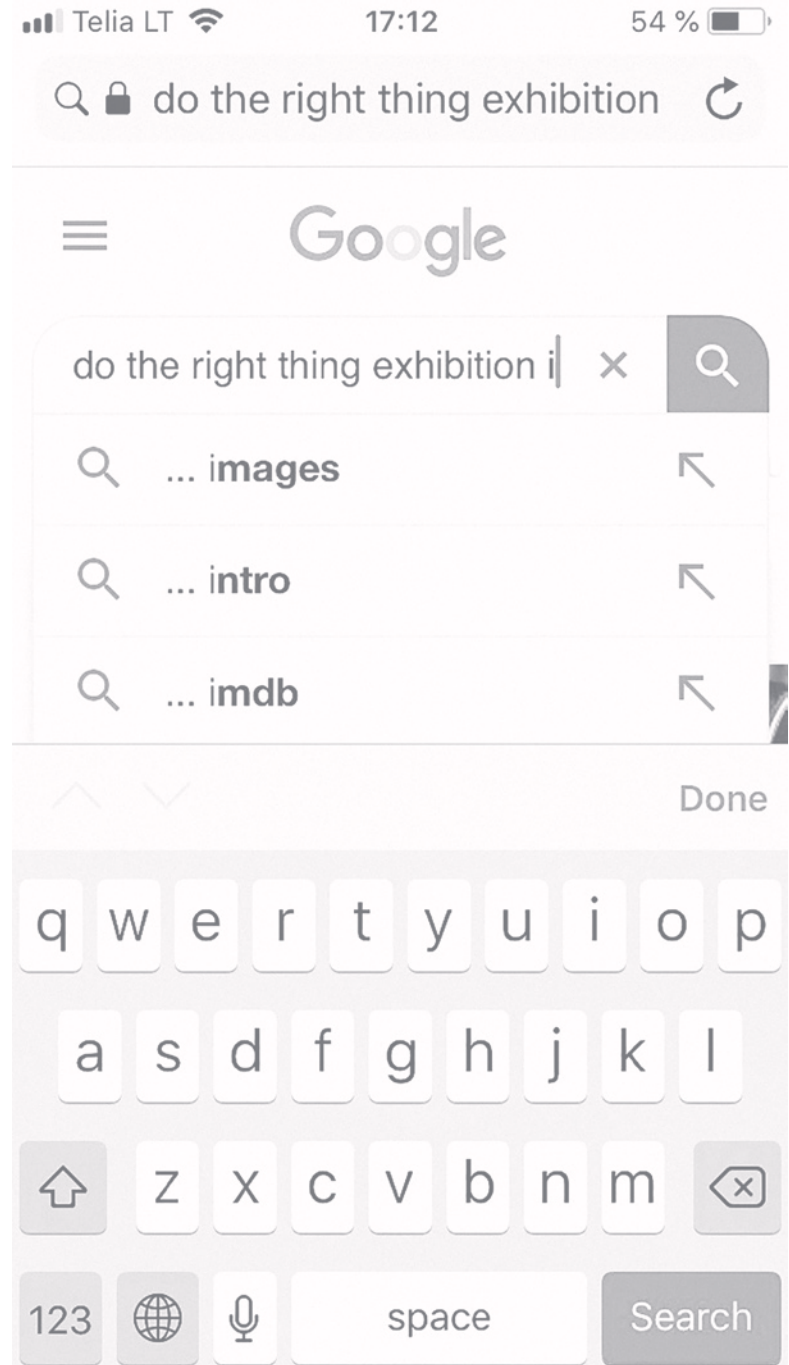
Telia LT 17:12 54 %

do the right thing exhibition

Google

do the right thing exhibition i ×

... images

... intro

... imdb

Done

q w e r t y u i o p

a s d f g h j k l

z x c v b n m

123 space Search